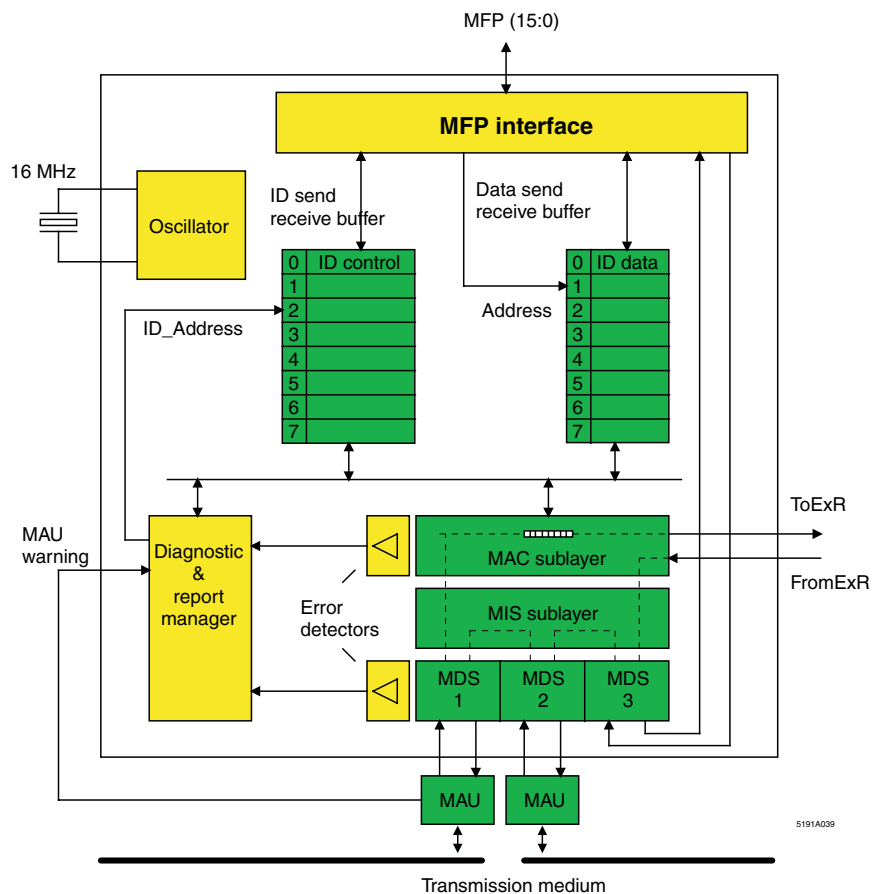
MFP (15:0)

MFP interface

16 MHz

Oscillator

ID send receive buffer

Data send receive buffer

| 0 | ID control |
|---|---|
| 1 | |
| 2 | |
| 3 | |
| 4 | |
| 5 | |
| 6 | |
| 7 | |

ID_Address

Address

| 0 | ID data |
|---|---|
| 1 | |
| 2 | |
| 3 | |
| 4 | |
| 5 | |
| 6 | |
| 7 | |

ToExR

MAU warning

Diagnostic & report manager

MAC sublayer

FromExR

Error detectors

MIS sublayer

MDS 1

MDS 2

MDS 3

MAU

MAU

5191A039

Transmission medium